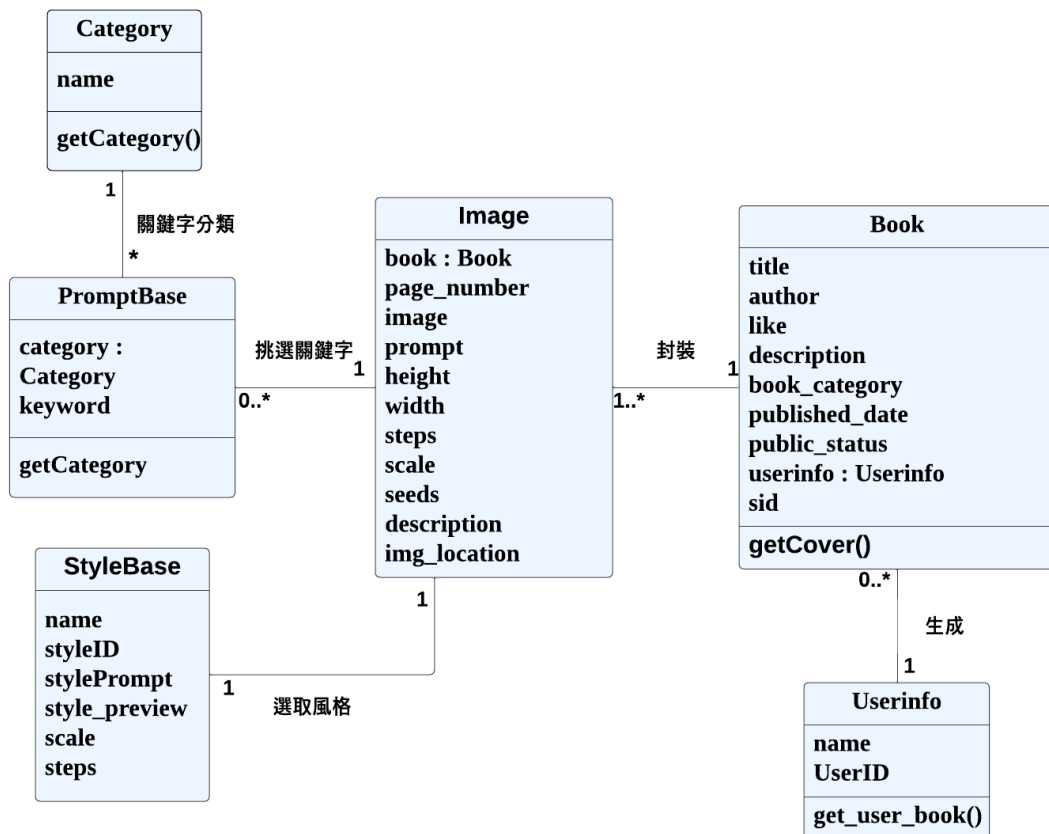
Category

name

getCategory()

1

關鍵字分類

*

PromptBase

category : Category
keyword

getCategory

挑選關鍵字

1

0..*

Image

book : Book
page_number
image
prompt
height
width
steps
scale
seeds
description
img_location

封裝

1

1..*

Book

title
author
like
description
book_category
published_date
public_status
userinfo : Userinfo
sid

getCover()

0..*

生成

1

StyleBase

name
styleID
stylePrompt
style_preview
scale
steps

1

1

選取風格

Userinfo

name
UserID

get_user_book()